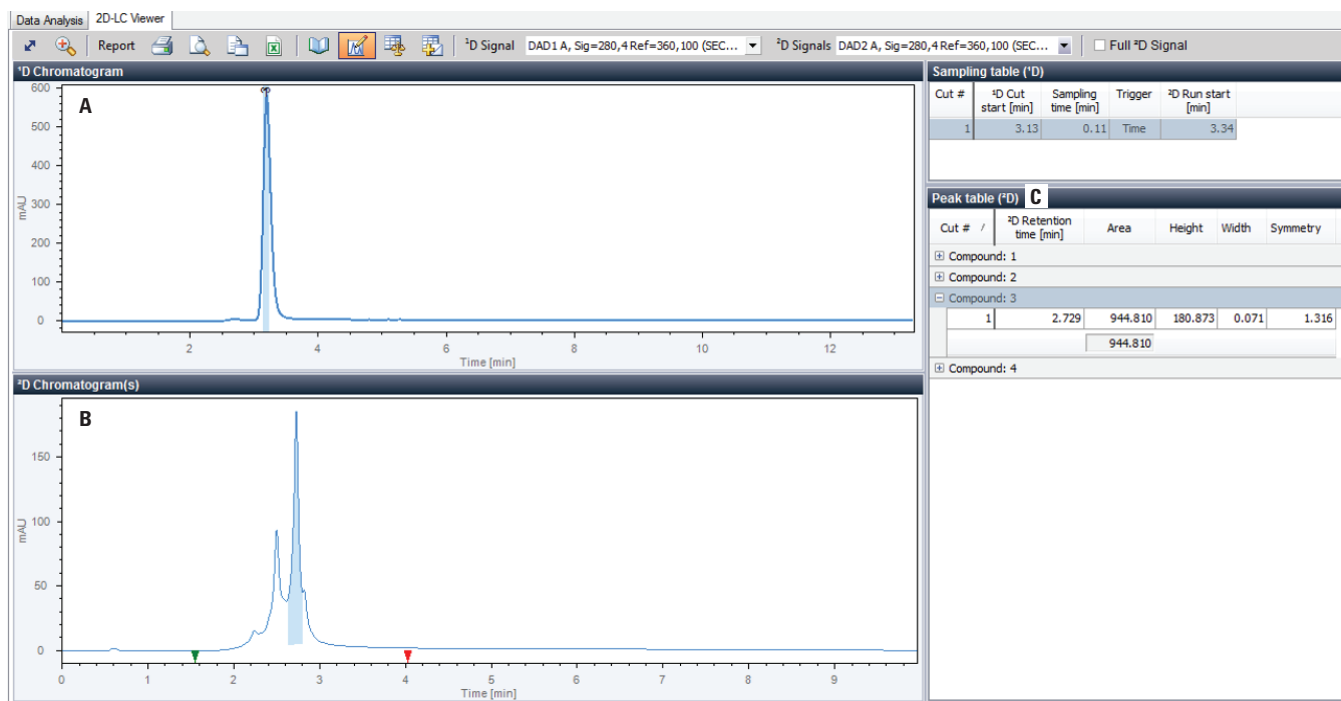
Data Analysis | 2D-LC Viewer

Report | ¹D Signal DAD1 A, Sig=280,4 Ref=360,100 (SEC... | ²D Signals DAD2 A, Sig=280,4 Ref=360,100 (SEC... | Full ²D Signal

¹D Chromatogram

A

600
500
400
300
200
100
0
mAU
2 4 6 8 10 12
Time [min]

²D Chromatogram(s)

B

150
100
50
0
mAU
0 1 2 3 4 5 6 7 8 9
Time [min]

Sampling table (¹D)

| Cut # | ²D Cut start [min] | Sampling time [min] | Trigger | ²D Run start [min] |
|---|---|---|---|---|
| 1 | 3.13 | 0.11 | Time | 3.34 |

Peak table (²D) C

| Cut # | ²D Retention time [min] | Area | Height | Width | Symmetry |
|---|---|---|---|---|---|
| Compound: 1 | | | | | |
| Compound: 2 | | | | | |
| Compound: 3 | | | | | |
| 1 | 2.729 | 944.810 | 180.873 | 0.071 | 1.316 |
| | | 944.810 | | | |
| Compound: 4 | | | | | |